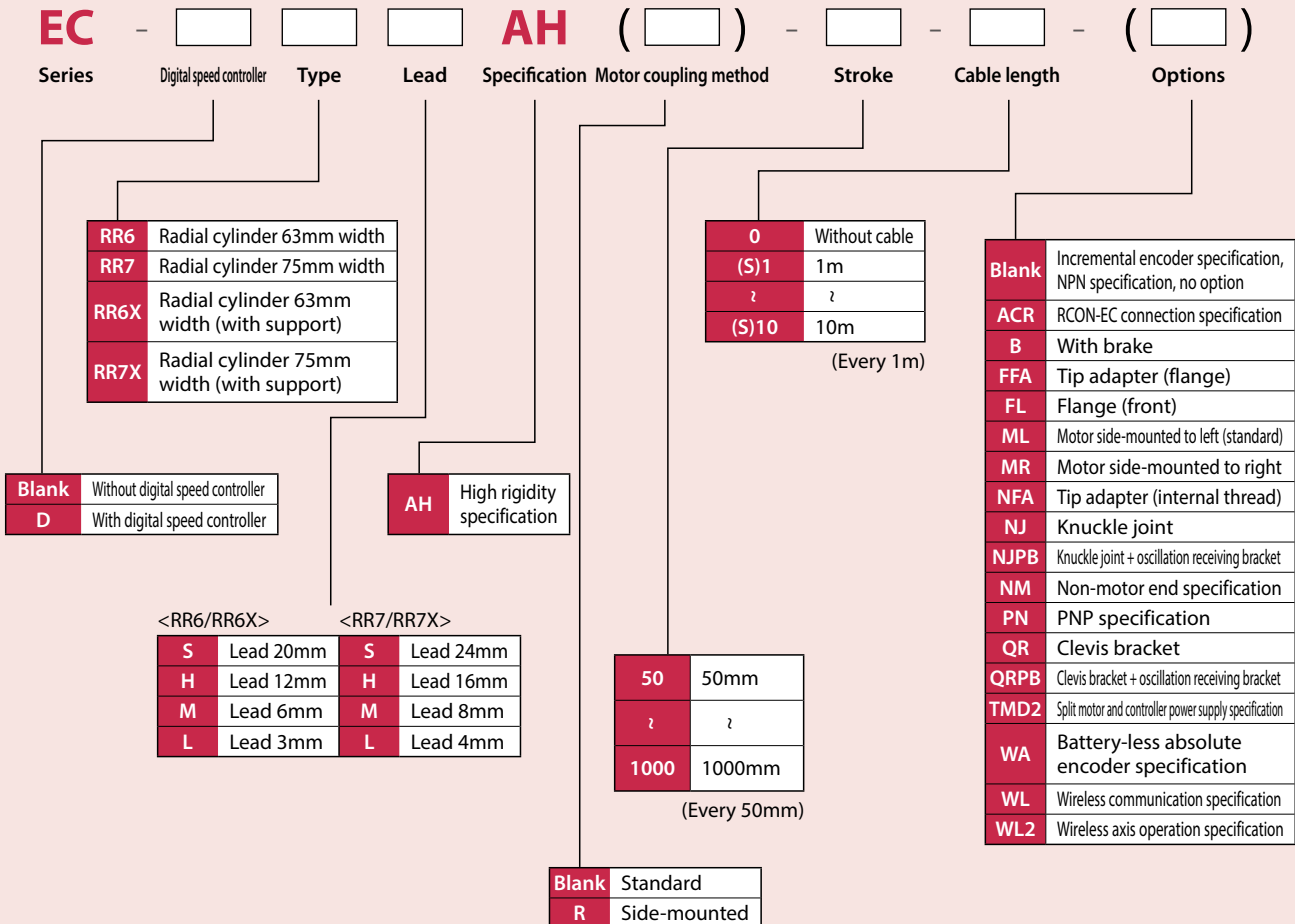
EC – [ ] [ ] [ ] AH ( [ ] ) – [ ] – [ ] – ( [ ] )

Series Digital speed controller Type Lead Specification Motor coupling method Stroke Cable length Options

| | |
|---|---|
| RR6 | Radial cylinder 63mm width |
| RR7 | Radial cylinder 75mm width |
| RR6X | Radial cylinder 63mm width (with support) |
| RR7X | Radial cylinder 75mm width (with support) |

| | |
|---|---|
| Blank | Without digital speed controller |
| D | With digital speed controller |

| | |
|---|---|
| AH | High rigidity specification |

<RR6/RR6X>

| | |
|---|---|
| S | Lead 20mm |
| H | Lead 12mm |
| M | Lead 6mm |
| L | Lead 3mm |

<RR7/RR7X>

| | |
|---|---|
| S | Lead 24mm |
| H | Lead 16mm |
| M | Lead 8mm |
| L | Lead 4mm |

| | |
|---|---|
| 50 | 50mm |
| ~ | ~ |
| 1000 | 1000mm |

(Every 50mm)

| | |
|---|---|
| 0 | Without cable |
| (S)1 | 1m |
| ~ | ~ |
| (S)10 | 10m |

(Every 1m)

| | |
|---|---|
| Blank | Incremental encoder specification, NPN specification, no option |
| ACR | RCON-EC connection specification |
| B | With brake |
| FFA | Tip adapter (flange) |
| FL | Flange (front) |
| ML | Motor side-mounted to left (standard) |
| MR | Motor side-mounted to right |
| NFA | Tip adapter (internal thread) |
| NJ | Knuckle joint |
| NJPB | Knuckle joint + oscillation receiving bracket |
| NM | Non-motor end specification |
| PN | PNP specification |
| QR | Clevis bracket |
| QRPB | Clevis bracket + oscillation receiving bracket |
| TMD2 | Split motor and controller power supply specification |
| WA | Battery-less absolute encoder specification |
| WL | Wireless communication specification |
| WL2 | Wireless axis operation specification |

| | |
|---|---|
| Blank | Standard |
| R | Side-mounted |